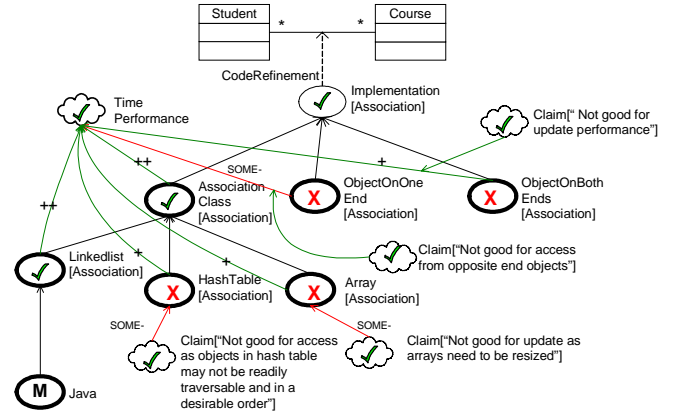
Student

Course

*

*

CodeRefinement

Implementation [Association]

Time Performance

Claim[" Not good for update performance"]

++

SOME-

+

Association Class [Association]

ObjectOnOne End [Association]

ObjectOnBoth Ends [Association]

++

Claim["Not good for access from opposite end objects"]

+

+

Linkedlist [Association]

HashTable [Association]

Array [Association]

SOME-

SOME-

Claim["Not good for access as objects in hash table may not be readily traversable and in a desirable order"]

Claim["Not good for update as arrays need to be resized"]

M

Java